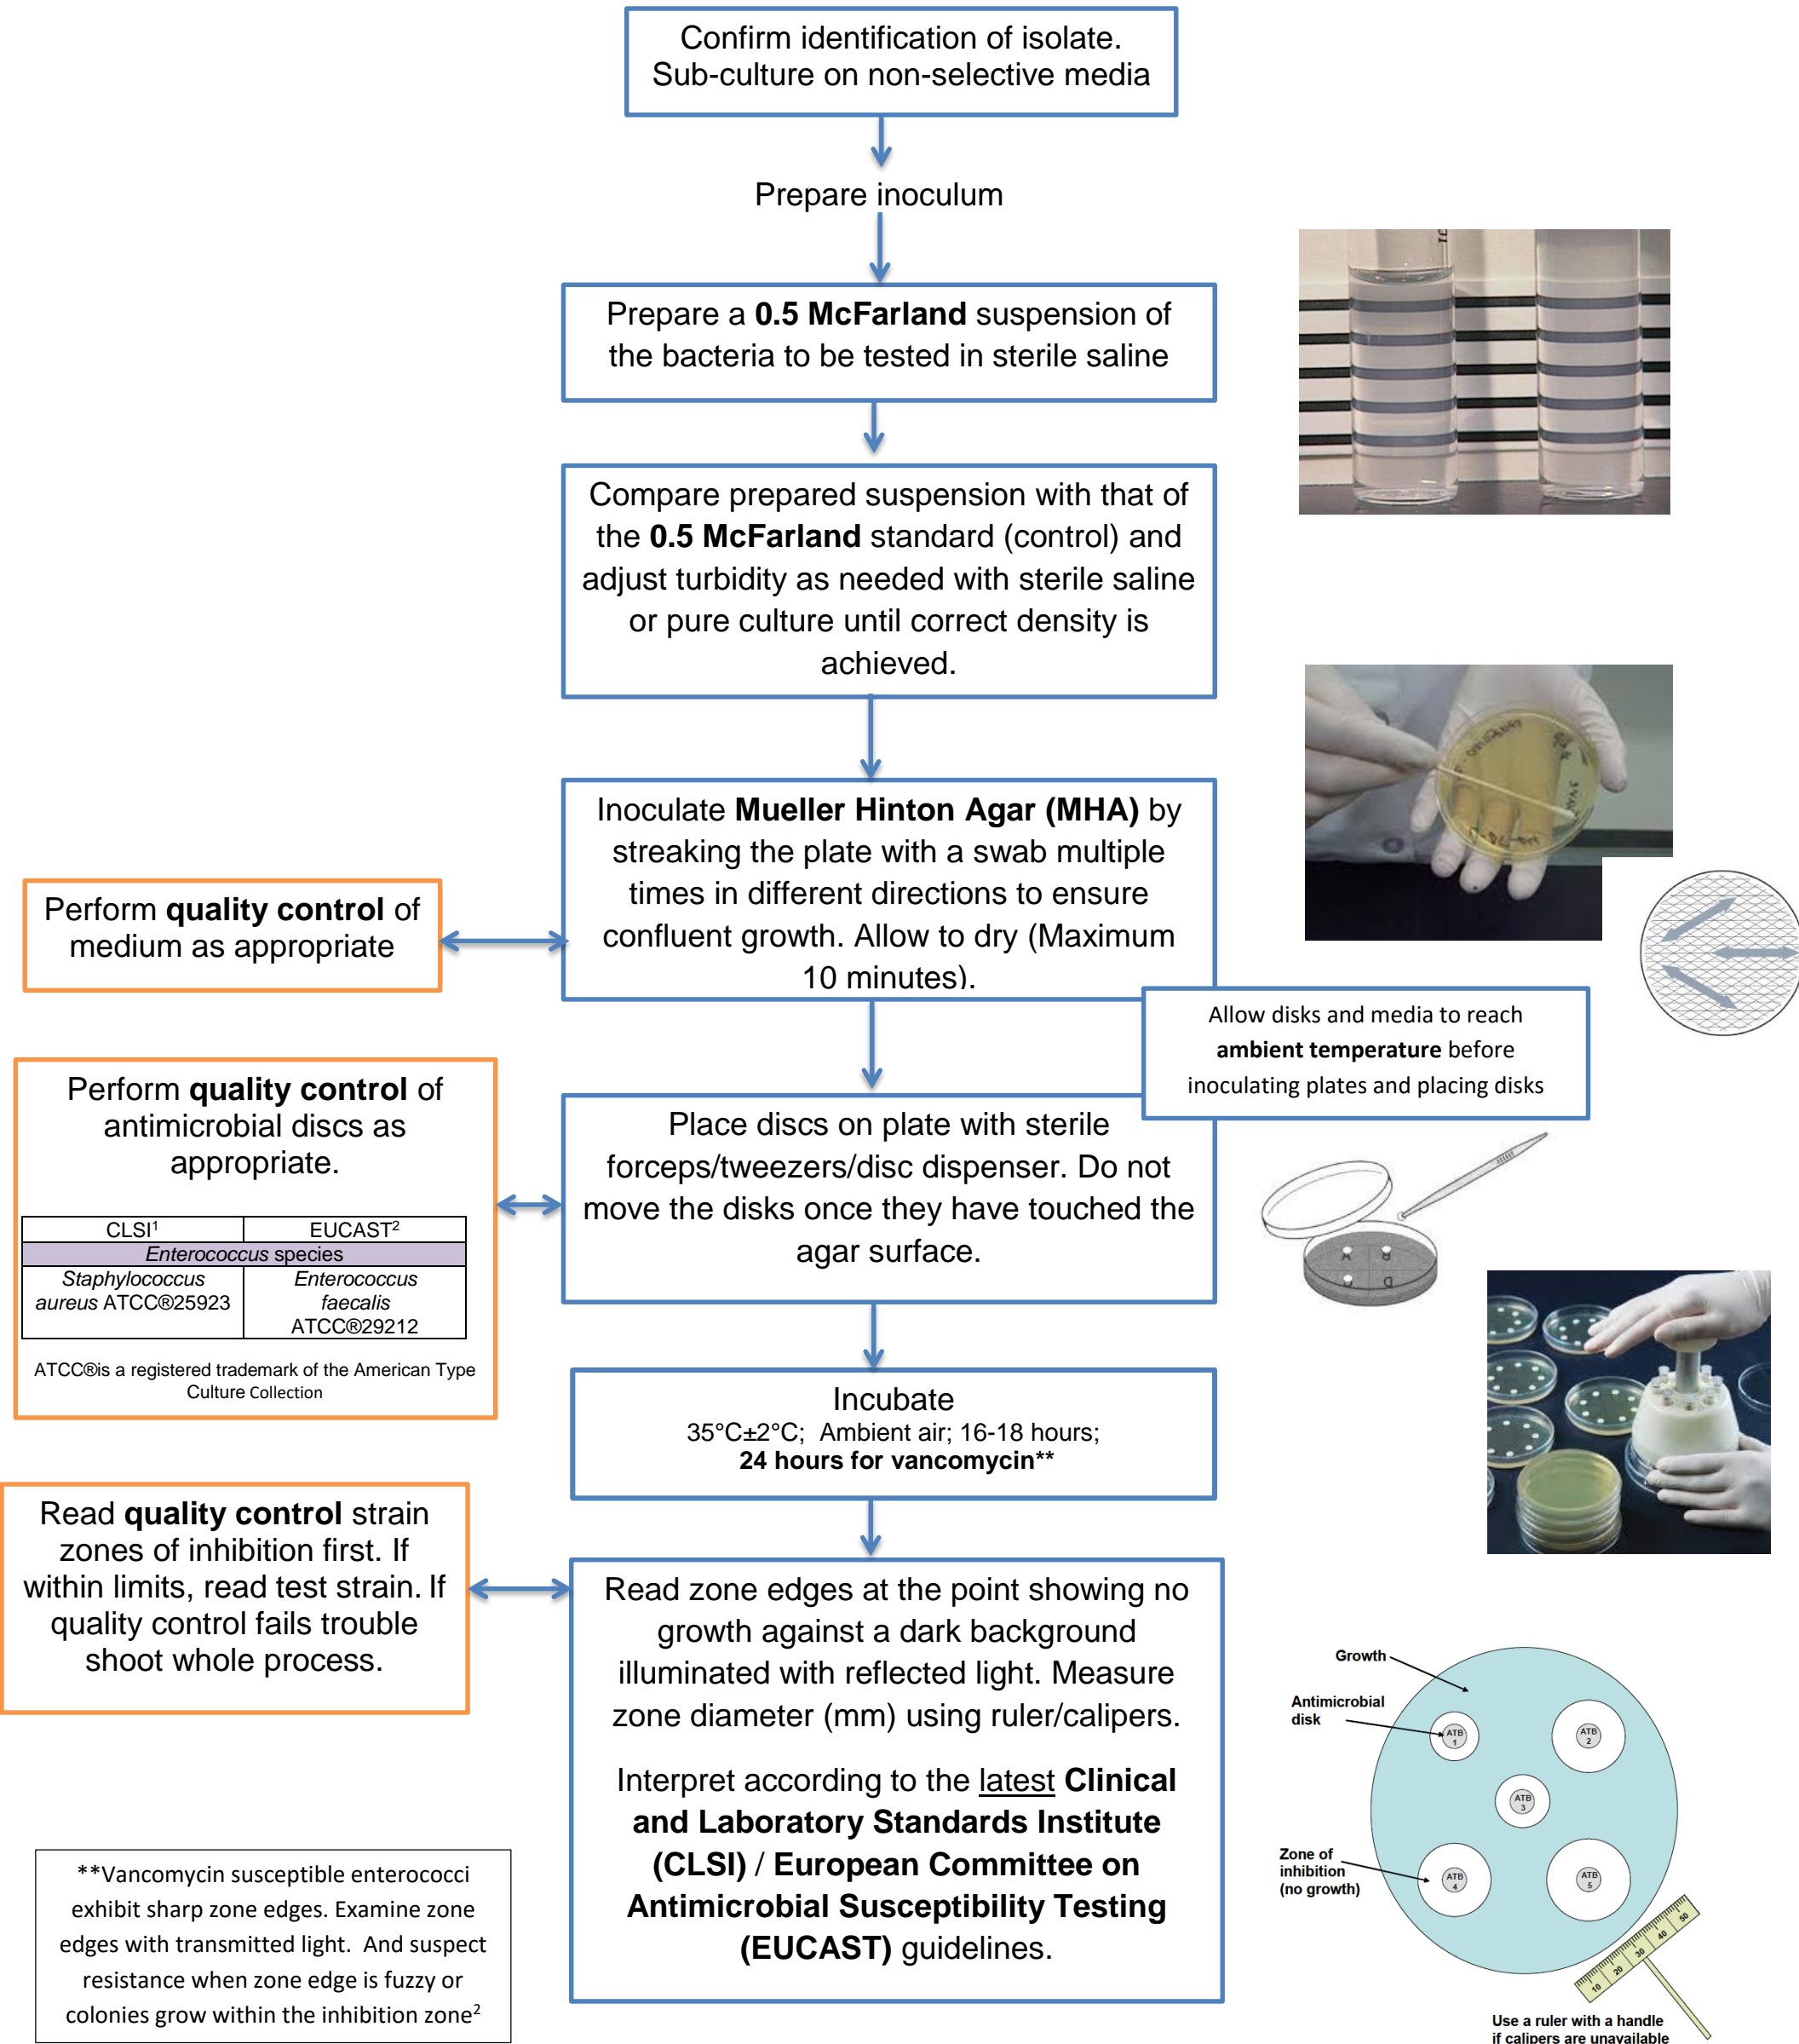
Confirm identification of isolate. Sub-culture on non-selective media

Prepare inoculum

Prepare a **0.5 McFarland** suspension of the bacteria to be tested in sterile saline

Compare prepared suspension with that of the **0.5 McFarland** standard (control) and adjust turbidity as needed with sterile saline or pure culture until correct density is achieved.

Inoculate **Mueller Hinton Agar (MHA)** by streaking the plate with a swab multiple times in different directions to ensure confluent growth. Allow to dry (Maximum 10 minutes).

Perform **quality control** of medium as appropriate

Allow disks and media to reach **ambient temperature** before inoculating plates and placing disks

Perform **quality control** of antimicrobial discs as appropriate.

| CLSI$^1$ | EUCAST$^2$ |
|---|---|
| *Enterococcus* species | |
| *Staphylococcus aureus* ATCC®25923 | *Enterococcus faecalis* ATCC®29212 |

ATCC®is a registered trademark of the American Type Culture Collection

Place discs on plate with sterile forceps/tweezers/disc dispenser. Do not move the disks once they have touched the agar surface.

Incubate
35°C±2°C; Ambient air; 16-18 hours;
**24 hours for vancomycin\*\***

Read **quality control** strain zones of inhibition first. If within limits, read test strain. If quality control fails trouble shoot whole process.

Read zone edges at the point showing no growth against a dark background illuminated with reflected light. Measure zone diameter (mm) using ruler/calipers.

Interpret according to the latest **Clinical and Laboratory Standards Institute (CLSI)** / **European Committee on Antimicrobial Susceptibility Testing (EUCAST)** guidelines.

\*\*Vancomycin susceptible enterococci exhibit sharp zone edges. Examine zone edges with transmitted light. And suspect resistance when zone edge is fuzzy or colonies grow within the inhibition zone$^2$

Growth
Antimicrobial disk
Zone of inhibition (no growth)
ATB 1
ATB 2
ATB 3
ATB 4
ATB 5
10 20 30 40 50
Use a ruler with a handle if calipers are unavailable